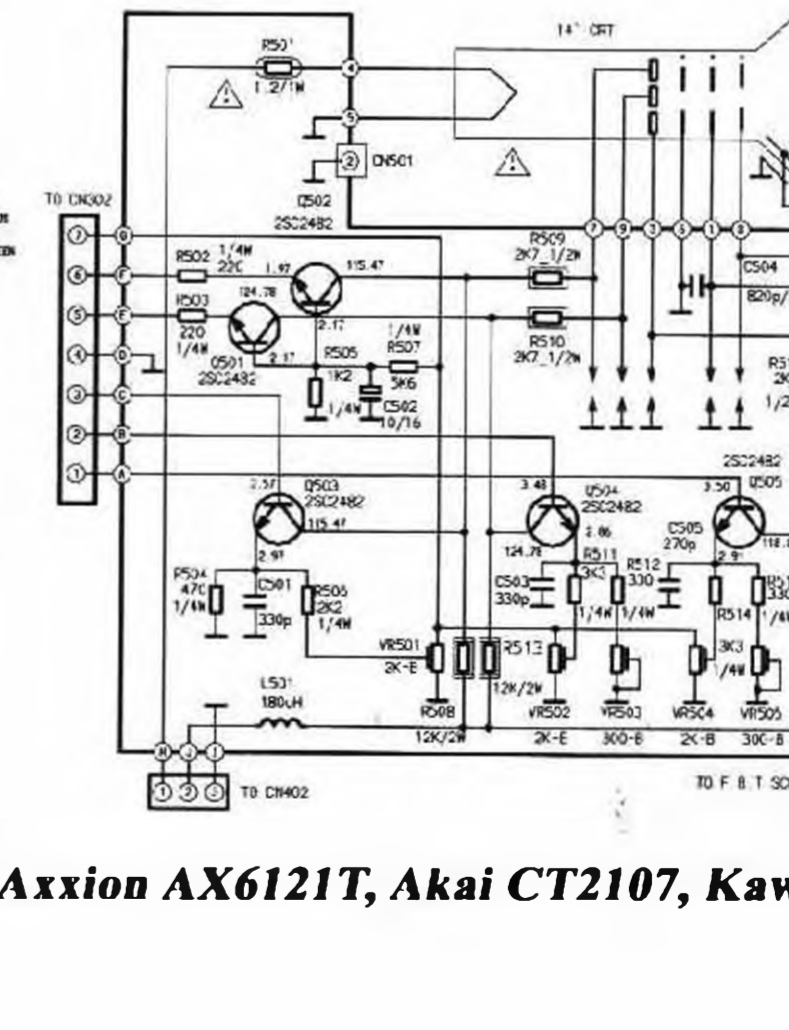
14" CRT

R501
1.2/1W

CN501

Q502
2SC2482

TO CN302

R502 1/4W
220

R503
220
1/4W

124.78

1.97

115.47

2.17

2.17

Q501
2SC2482

R505
1K2
1/4W

R507
1/4W
5K6

C502
10/16

R509
2K7_1/2W

R510
2K7_1/2W

C504
820p/

Q503
2SC2482

2.37

115.47

2.91

R504
470
1/4W

C501
330p

R506
2K2
1/4W

3.48

Q504
2SC2482

2.86

124.78

R511
3K3

C503
330p

1/4W

R512
330

1/4W

C505
270p

2SC2482
Q505

3.50

2.91

R514

3K3
1/4W

VR501
2K-E

R513

12K/2W

R508
12K/2W

VR502
2K-E

VR503
300-B

VR504
2K-B

VR505
300-B

L501
180uH

TO CN402

TO F.B.T SC

Axxion AX6121T, Akai CT2107, Kaw